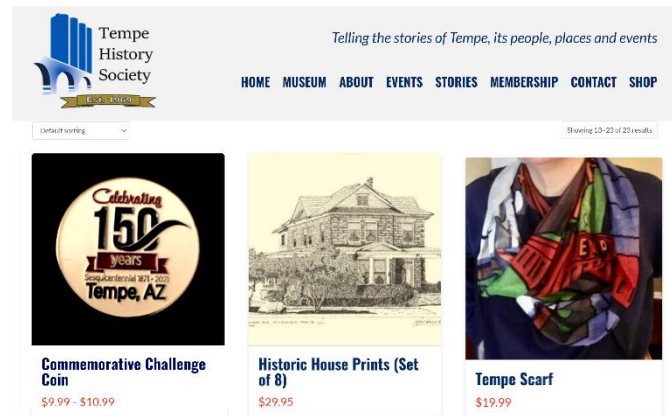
Tempe History Society

Est. 1969

Telling the stories of Tempe, its people, places and events

HOME MUSEUM ABOUT EVENTS STORIES MEMBERSHIP CONTACT SHOP

Default sorting

Showing 13–23 of 23 results

Celebrating 150 years Sesquicentennial 1871 - 2021 Tempe, AZ

Commemorative Challenge Coin
$9.99 - $10.99

Historic House Prints (Set of 8)
$29.95

Tempe Scarf
$19.99